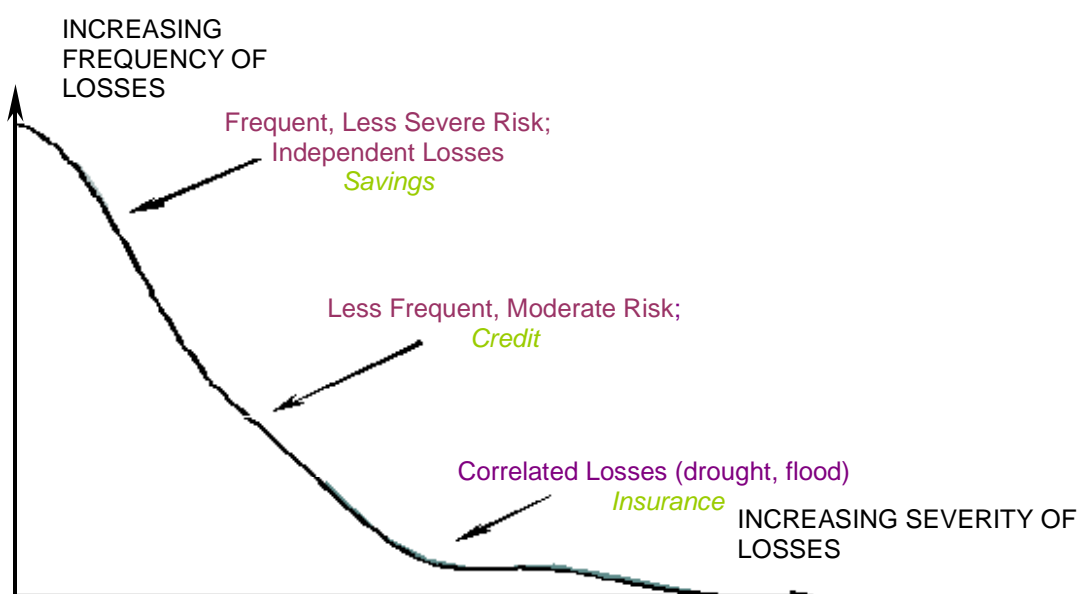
INCREASING FREQUENCY OF LOSSES

Frequent, Less Severe Risk; Independent Losses
Savings

Less Frequent, Moderate Risk;
Credit

Correlated Losses (drought, flood)
Insurance

INCREASING SEVERITY OF LOSSES